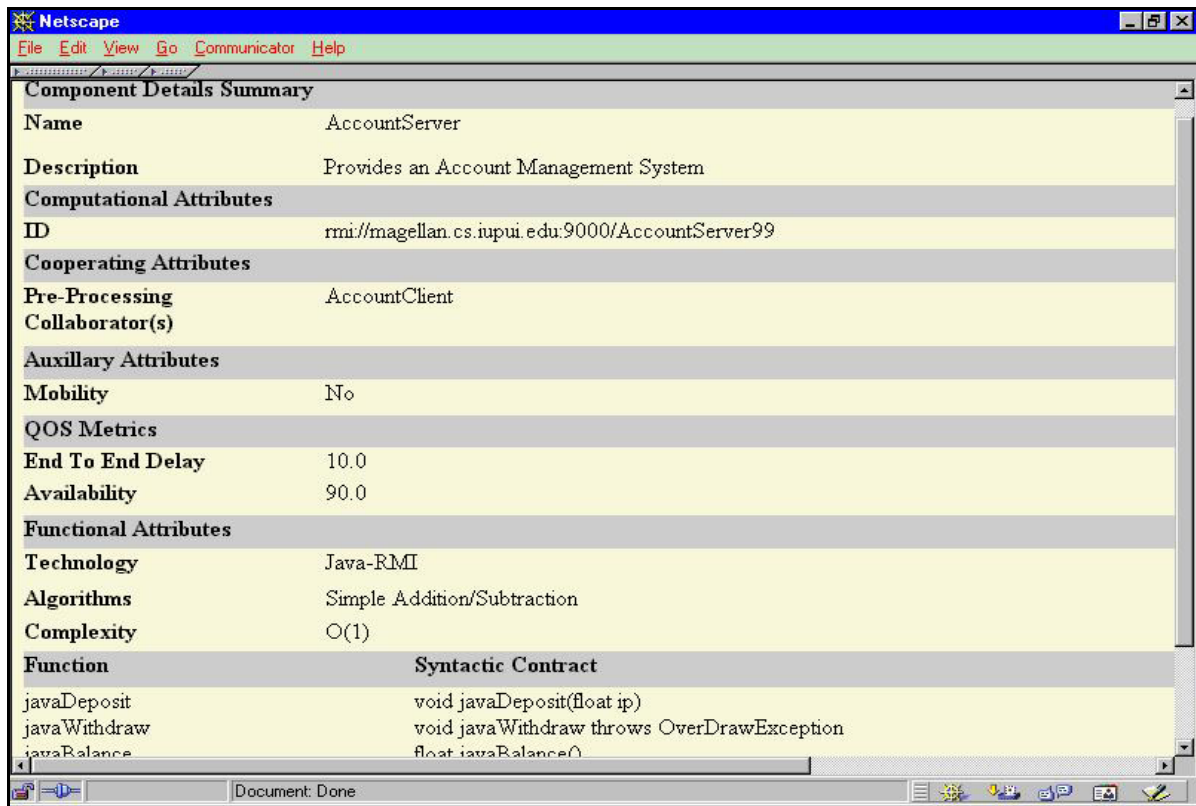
Netscape

File Edit View Go Communicator Help

| Component Details Summary | |
|---|---|
| Name | AccountServer |
| Description | Provides an Account Management System |
| Computational Attributes | |
| ID | rmi://magellan.cs.iupui.edu:9000/AccountServer99 |
| Cooperating Attributes | |
| Pre-Processing Collaborator(s) | AccountClient |
| Auxillary Attributes | |
| Mobility | No |
| QOS Metrics | |
| End To End Delay | 10.0 |
| Availability | 90.0 |
| Functional Attributes | |
| Technology | Java-RMI |
| Algorithms | Simple Addition/Subtraction |
| Complexity | O(1) |

| Function | Syntactic Contract |
|---|---|
| javaDeposit | void javaDeposit(float ip) |
| javaWithdraw | void javaWithdraw throws OverDrawException |
| javaBalance | float javaBalance() |

Document: Done